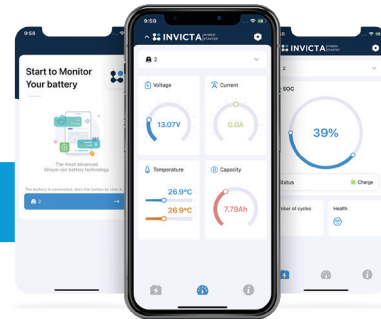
9:58

Start to Monitor Your battery

The most advanced lithium-ion battery technology

The battery is connected, click the button to view it

2

9:59

INVICTA

2

Voltage

13.07V

Current

0.0A

Temperature

26.9°C

26.9°C

Capacity

7.79Ah

INVICTA

2

SOC

39%

Status

Charge

Number of cycles:

Health: